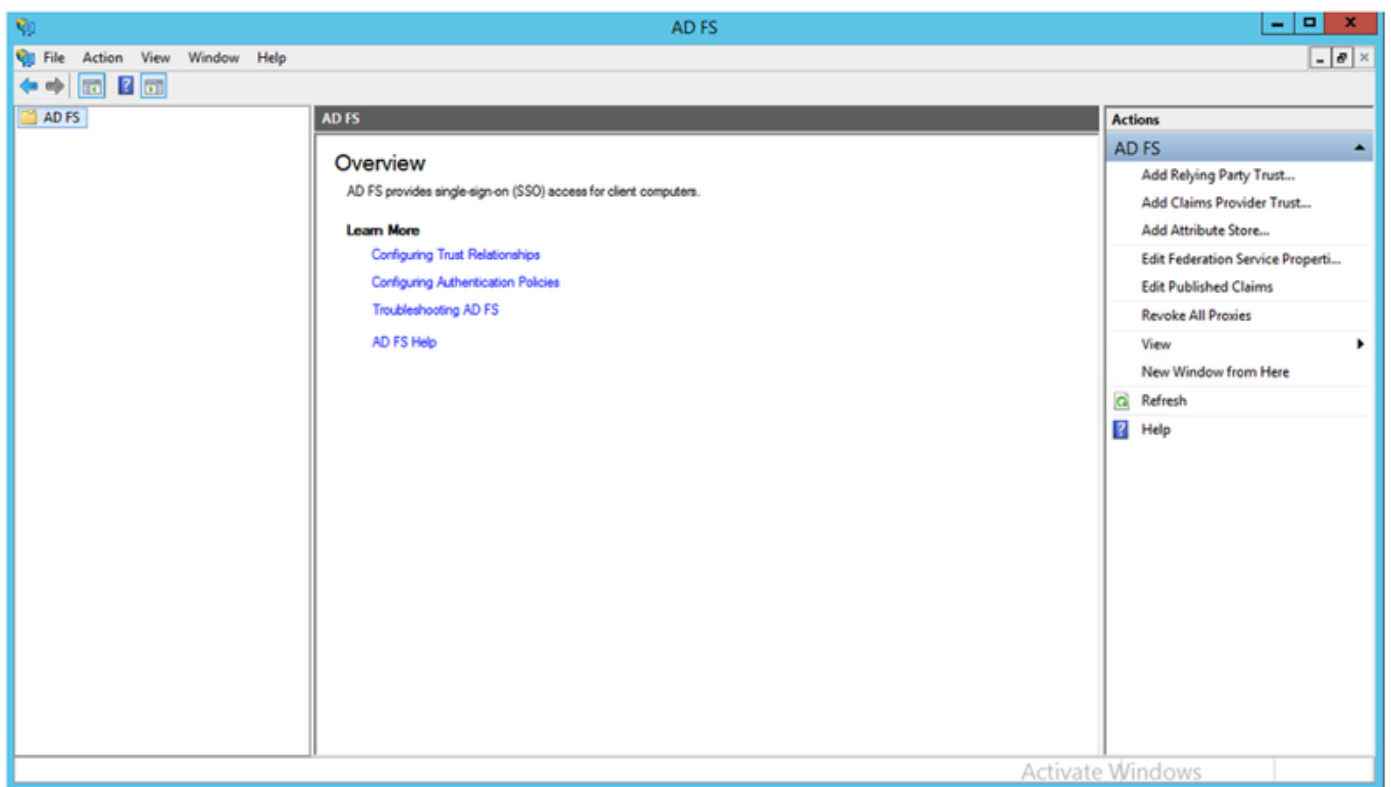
AD FS

File Action View Window Help

AD FS

AD FS

Overview

AD FS provides single-sign-on (SSO) access for client computers.

Learn More

Configuring Trust Relationships

Configuring Authentication Policies

Troubleshooting AD FS

AD FS Help

Actions

AD FS

Add Relying Party Trust...

Add Claims Provider Trust...

Add Attribute Store...

Edit Federation Service Properti...

Edit Published Claims

Revoke All Proxies

View

New Window from Here

Refresh

Help

Activate Windows